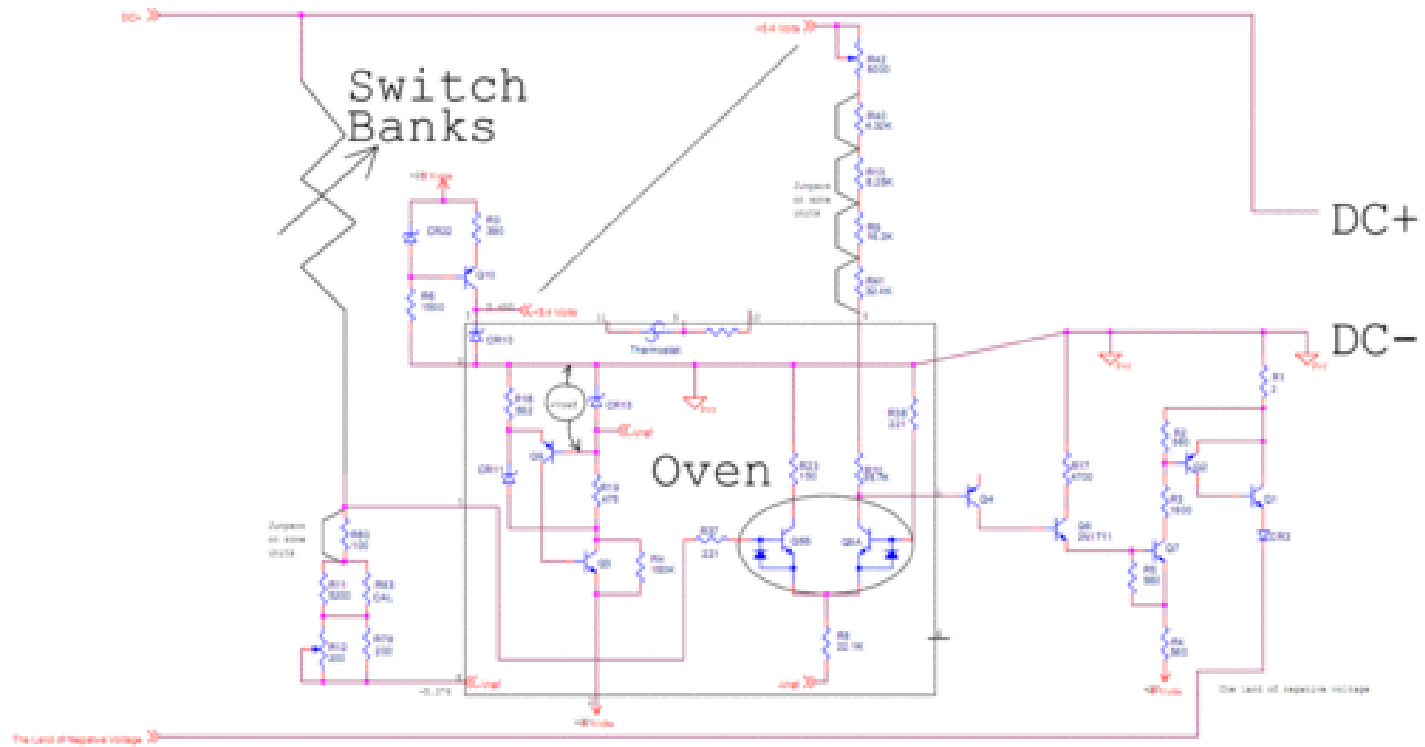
DC+
Switch Banks
DC+
DC-
Oven
Thermostat
Jumpers on some units
Jumpers on some units
R44 5000
R43 4.32K
R13 8.25K
R9 16.2K
R41 32.4K
R3 383
CR22
Q10
R6 1500
CR10
R16 562
CR15
Q5
CR11
R15 475
Q1
R14 182K
R23 150
R21 28.7K
R37 221
Q3B
Q3A
R8 22.1K
R38 221
Q4
R17 4700
Q6 2N1711
R1 1
R2 383
Q2
R3 1500
Q1
CR3
Q7
R5 560
R4 560
R50 100
R11 5200
R53 CAL
R12 200
R79 200
The Land of Negative Voltage
The land of negative voltage